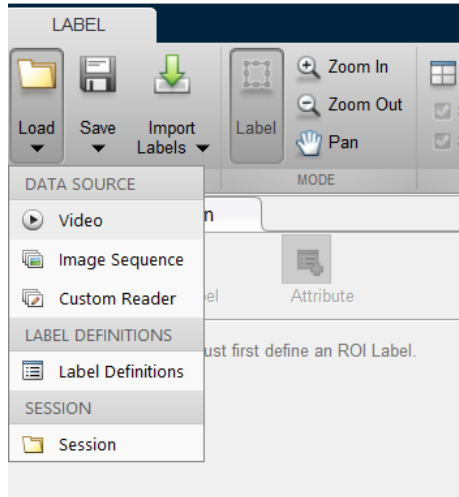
LABEL

Load
Save
Import Labels
Label
Zoom In
Zoom Out
Pan
MODE

DATA SOURCE
Video
Image Sequence
Custom Reader
LABEL DEFINITIONS
Label Definitions
SESSION
Session

n
el
Attribute
ust first define an ROI Label.